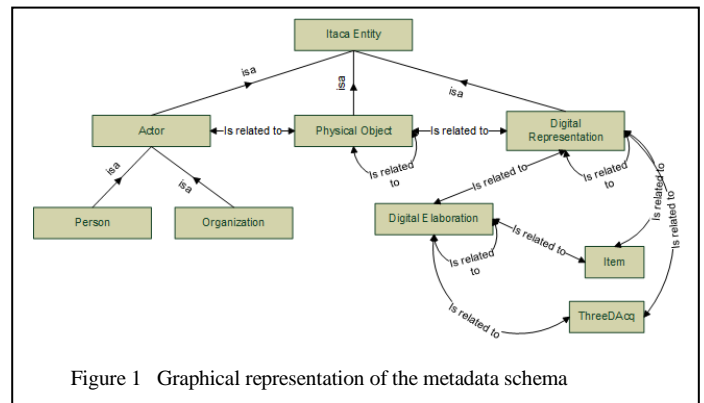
Itaca Entity

isa

isa

isa

Actor

Is related to

Physical Object

Is related to

Digital Representation

isa

isa

Is related to

Is related to

Is related to

Is related to

Is related to

Person

Organization

Digital Elaboration

Is related to

Is related to

Item

Is related to

ThreeDAcq

Figure 1 Graphical representation of the metadata schema